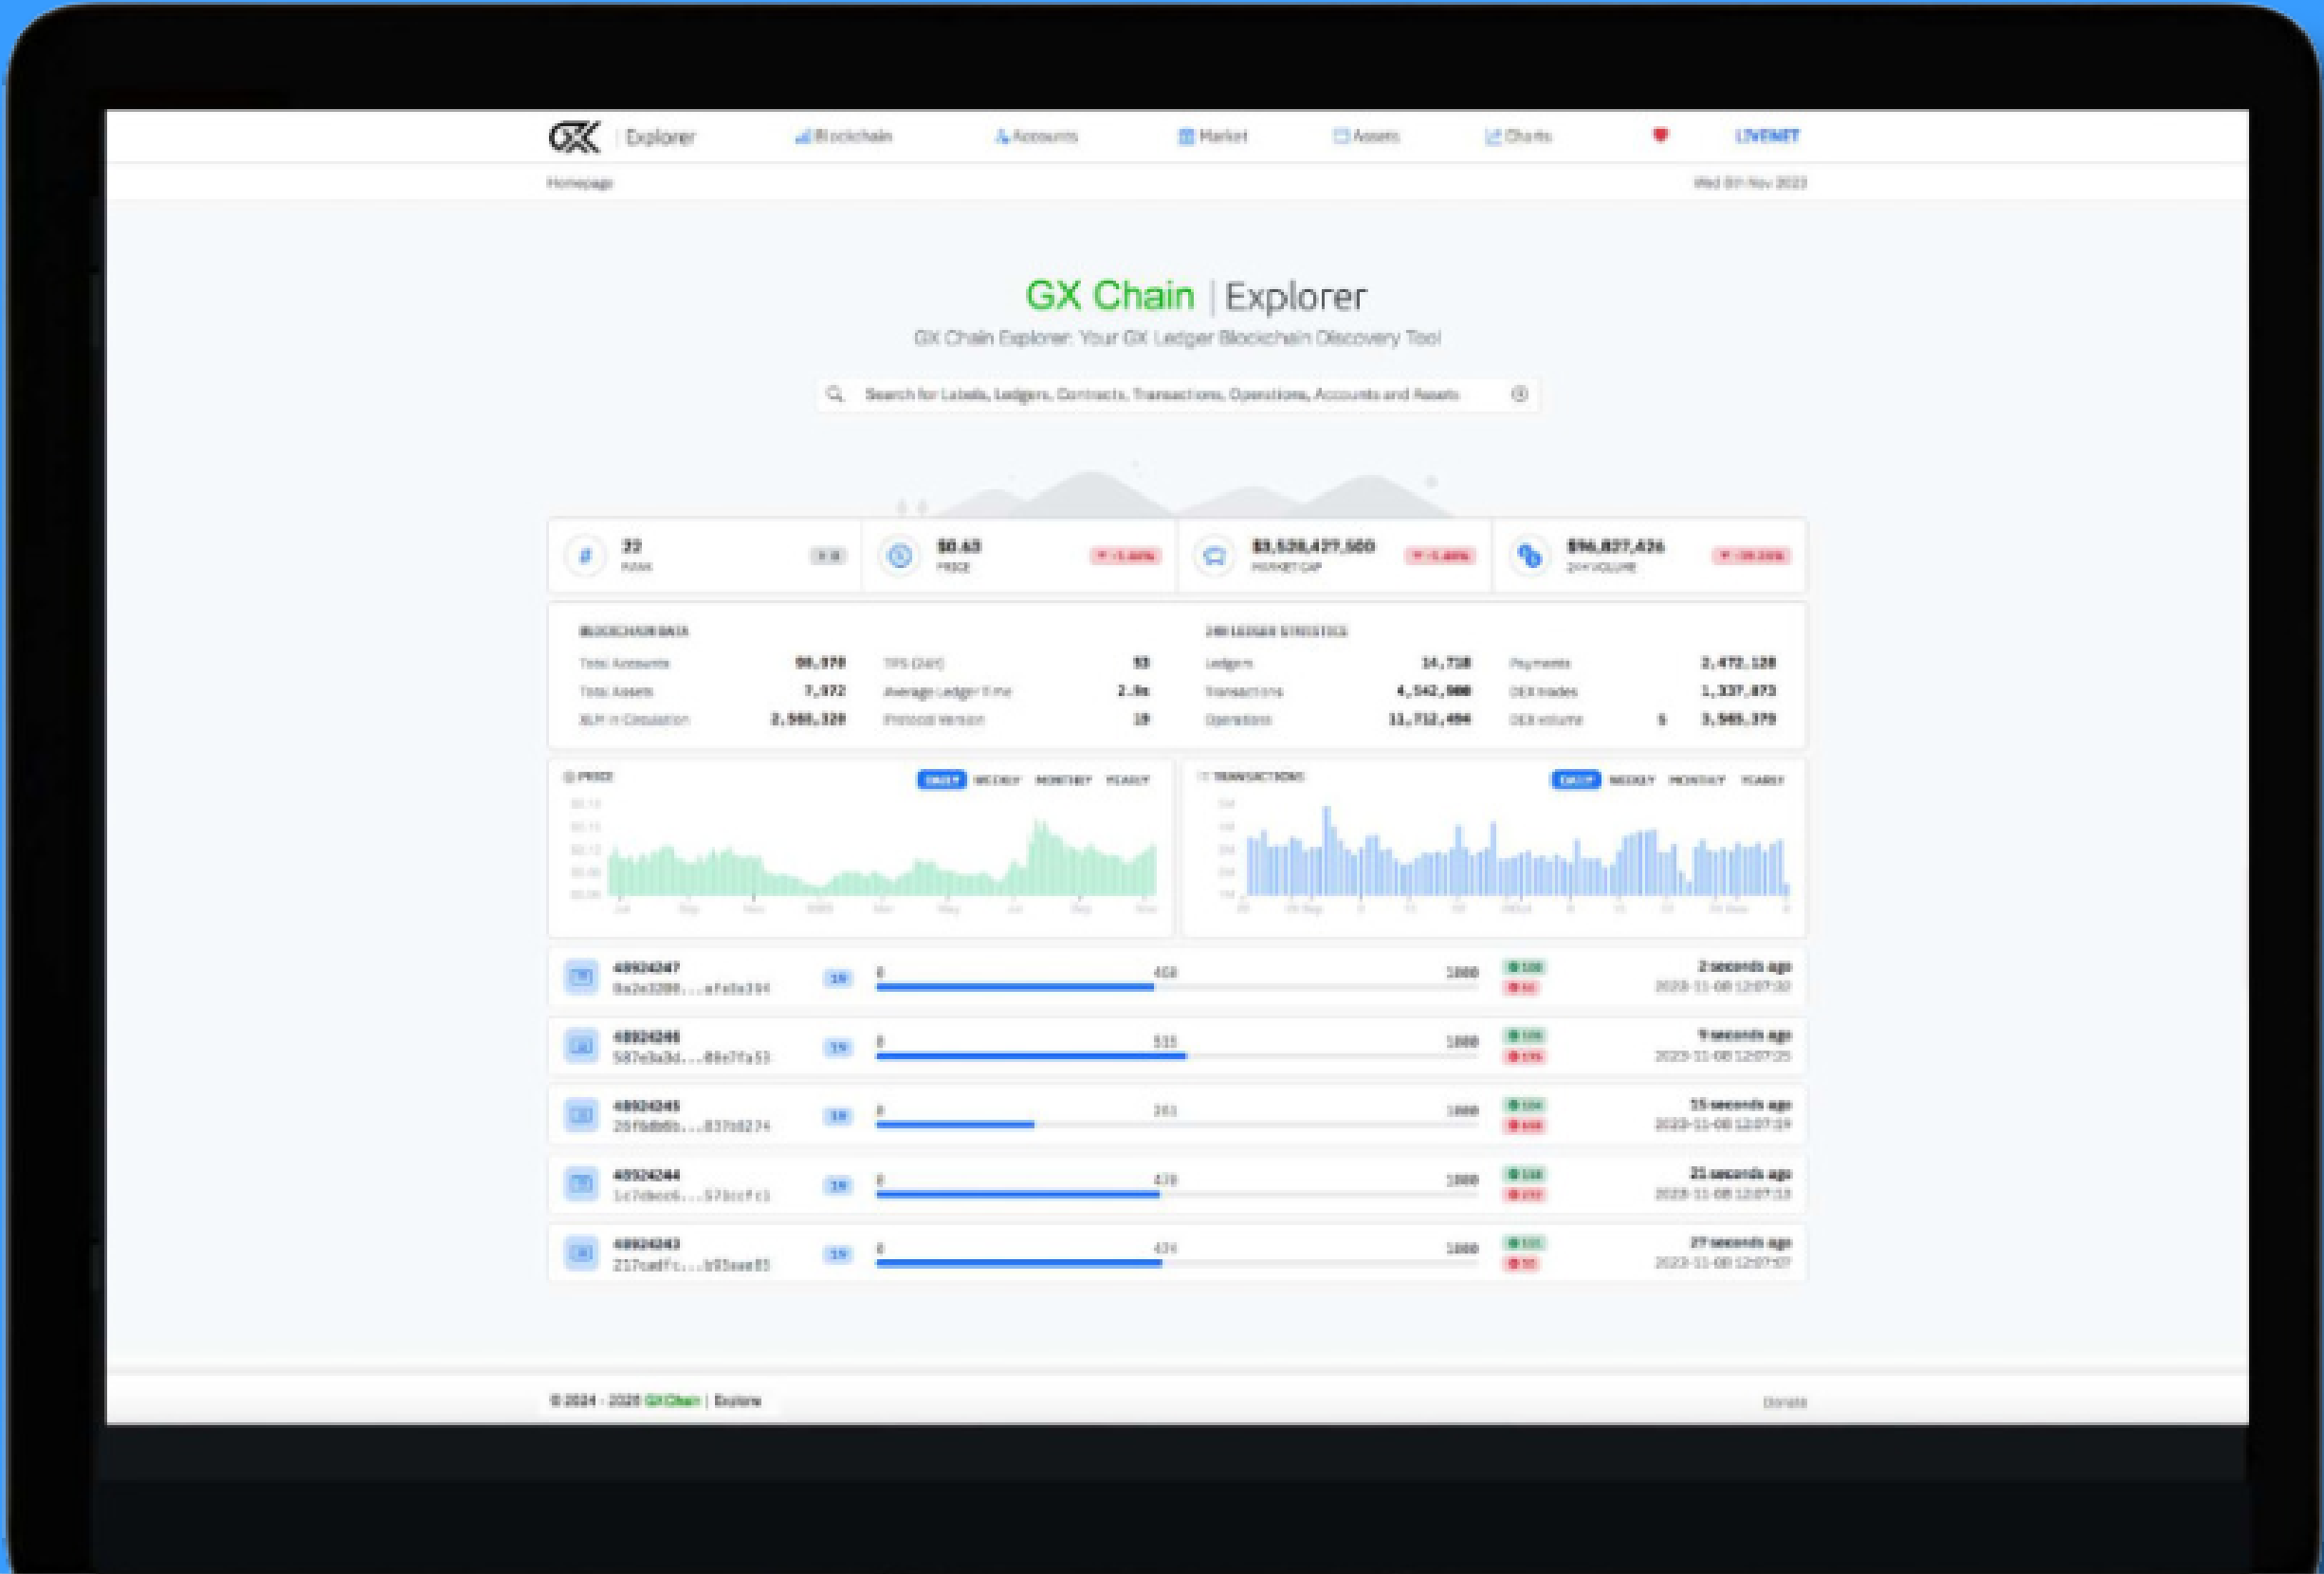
GX | Explorer Blockchain Accounts Market Assets Charts LIVENET

Homepage Wed 8th Nov 2023

GX Chain | Explorer

GX Chain Explorer: Your GX Ledger Blockchain Discovery Tool

Search for Labels, Ledgers, Contracts, Transactions, Operations, Accounts and Assets

22 RANK | $0.63 PRICE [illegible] | $3,528,427,500 MARKET CAP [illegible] | $96,827,426 24H VOLUME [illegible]

BLOCKCHAIN DATA
Total Accounts 98,370 | TPS (24H) 53
Total Assets 7,372 | Average Ledger Time 2.8s
XLM in Circulation 2,568,320 | Protocol Version 19

24H LEDGER STATISTICS
Ledgers 14,718 | Payments 2,472,128
Transactions 4,542,900 | DEX trades 1,337,873
Operations 11,712,494 | DEX volume $ 3,565,379

PRICE DAILY WEEKLY MONTHLY YEARLY

TRANSACTIONS DAILY WEEKLY MONTHLY YEARLY

48924247 0a2e3200...afe0a394 19 0 468 1000 2 seconds ago 2023-11-08 12:07:30
48924246 587e3a3d...08e7fa53 19 0 535 1000 9 seconds ago 2023-11-08 12:07:25
48924245 26f6db6b...837b8274 19 0 261 1000 15 seconds ago 2023-11-08 12:07:19
48924244 1c7dbec6...573ccfc1 19 0 478 1000 21 seconds ago 2023-11-08 12:07:13
48924243 217cadfc...b93eee85 19 0 434 1000 27 seconds ago 2023-11-08 12:07:07

© 2024 - 2028 GXChain | Explorer Donate